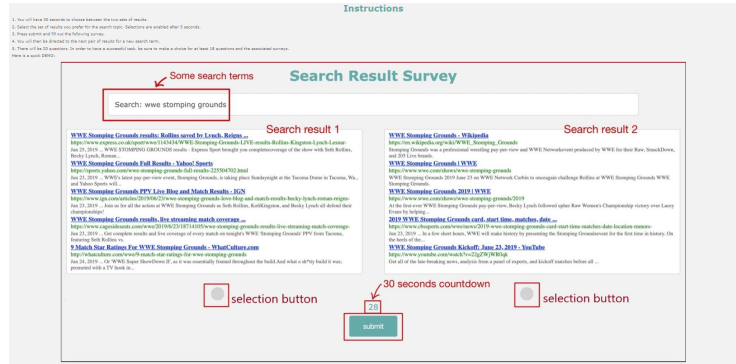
Instructions

1. You will have 30 seconds to choose between the two sets of results.
2. Select the set of results you prefer for the search topic. Selections are enabled after 5 seconds.
3. Press submit and fill out the following survey.
4. You will then be directed to the next pair of results for a new search term.
5. There will be 30 questions. In order to have a successful task, be sure to make a choice for at least 18 questions and the associated surveys.
Here is a quick DEMO:

Search Result Survey

Some search terms

Search: wwe stomping grounds

Search result 1

Search result 2

WWE Stomping Grounds results: Rollins saved by Lynch, Reigns ...
www.express.co.uk/sport/wwe/1143434/WWE-Stomping-Grounds-LIVE-results-Rollins-Kingston-Lynch-Lesnar
Jun 23, 2019 ... WWE STOMPING GROUNDS results - Express Sport brought you complete coverage of the show with Seth Rollins, Becky Lynch, Roman ...
WWE Stomping Grounds Full Results - Yahoo! Sports
https://sports.yahoo.com/wwe-stomping-grounds-full-results-225504702.html
Jun 23, 2019 ... WWE's latest pay-per-view event, Stomping Grounds, is taking place Sunday night at the Tacoma Dome in Tacoma, Wa., and Yahoo Sports will ...
WWE Stomping Grounds PPV Live Blog and Match Results - IGN
www.ign.com/articles/2019/06/23/wwe-stomping-grounds-live-blog-and-match-results-becky-lynch-roman-reigns
Jun 23, 2019 ... Join us for all the action at WWE Stomping Grounds as Seth Rollins, KofiKingston, and Becky Lynch all defend their championships!
WWE Stomping Grounds results, live streaming match coverage ...
www.cagesideseats.com/wwe/2019/6/23/18714105/wwe-stomping-grounds-results-live-streaming-match-coverage-
Jun 23, 2019 ... Get complete results and live coverage of every match on tonight's WWE Stomping Grounds' PPV from Tacoma, featuring Seth Rollins vs.
9 Match Star Ratings For WWE Stomping Grounds - WhatCulture.com
whatculture.com/wwe/9-match-star-ratings-for-wwe-stomping-grounds
Jun 24, 2019 ... Or WWE Super ShowDown IF, as it was essentially framed throughout the build. And what a sh*tty build it was, presented with a TV break in...

WWE Stomping Grounds - Wikipedia
https://en.wikipedia.org/wiki/WWE_Stomping_Grounds
Stomping Grounds was a professional wrestling pay-per-view and WWE Network event produced by WWE for their Raw, SmackDown, and 205 Live brands.
WWE Stomping Grounds | WWE
www.wwe.com/shows/wwe-stomping-grounds
WWE Stomping Grounds 2019 June 23 on WWE Network Corbin to unceagain challenge Rollins at WWE Stomping Grounds WWE Stomping Grounds.
WWE Stomping Grounds 2019 | WWE
www.wwe.com/shows/wwe-stomping-grounds/2019
At the first-ever WWE Stomping Grounds pay-per-view, Becky Lynch followed up her Raw Women's Championship victory over Lacey Evans by helping ...
2019 WWE Stomping Grounds card, start time, matches, date ...
www.cbssports.com/wwe/news/2019-wwe-stomping-grounds-card-start-time-matches-date-location-rumors-
Jun 23, 2019 ... In a low short hours, WWE will make history by presenting the Stomping Grounds event for the first time in history. On the heels of the...
WWE Stomping Grounds Kickoff: June 23, 2019 - YouTube
https://www.youtube.com/watch?v=2jjZWjWRIqk
Get all of the late-breaking news, analysis from a panel of experts, and kickoff matches before all ...

selection button

30 seconds countdown

28

selection button

submit